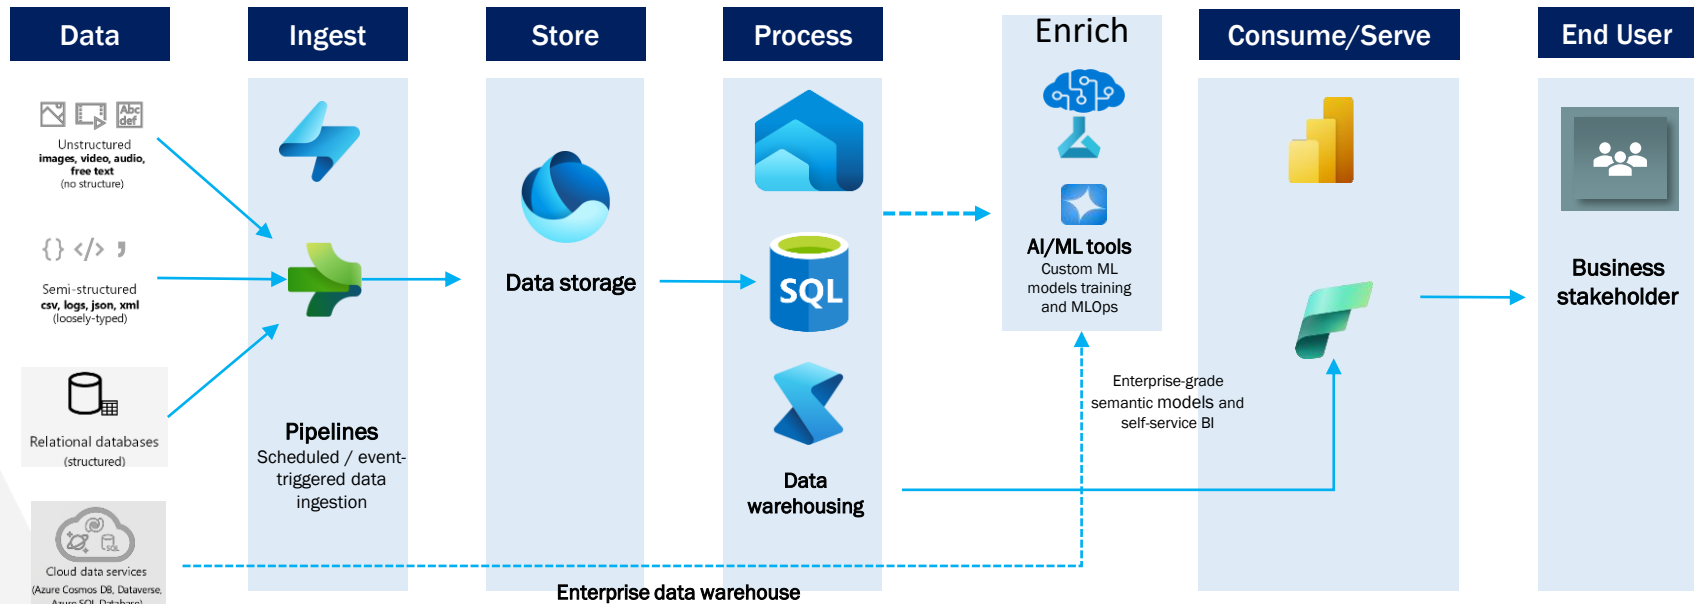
Data

Ingest

Store

Process

Enrich

Consume/Serve

End User

Abc def

Unstructured images, video, audio, free text (no structure)

{} </> ❜

Semi-structured csv, logs, json, xml (loosely-typed)

Relational databases (structured)

SQL

Cloud data services (Azure Cosmos DB, Dataverse, Azure SQL Database)

Pipelines
Scheduled / event-triggered data ingestion

Data storage

SQL

Data warehousing

AI/ML tools
Custom ML models training and MLOps

Enterprise-grade semantic models and self-service BI

Business stakeholder

Enterprise data warehouse